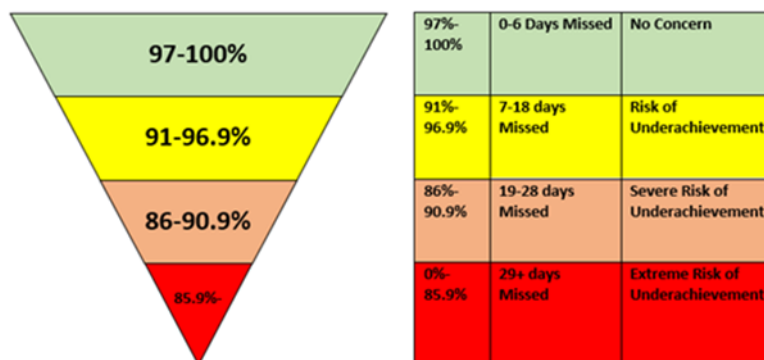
97-100%

91-96.9%

86-90.9%

85.9%-

| 97%-100% | 0-6 Days Missed | No Concern |
|---|---|---|
| 91%-96.9% | 7-18 days Missed | Risk of Underachievement |
| 86%-90.9% | 19-28 days Missed | Severe Risk of Underachievement |
| 0%-85.9% | 29+ days Missed | Extreme Risk of Underachievement |